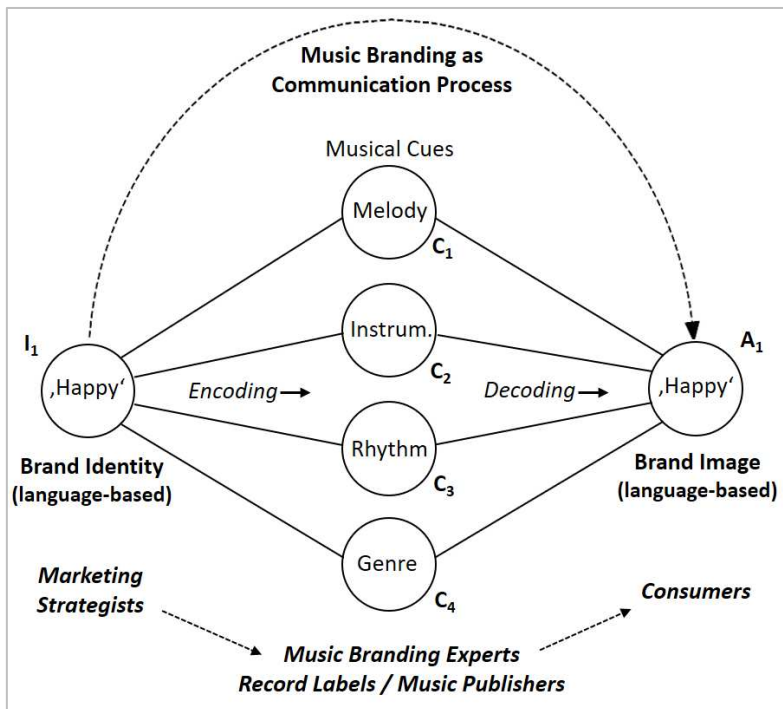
Music Branding as Communication Process

Musical Cues

Melody
$C_1$

$I_1$
‚Happy'

Instrum.
$C_2$

$A_1$
‚Happy'

Encoding →

Decoding →

Rhythm
$C_3$

Brand Identity (language-based)

Brand Image (language-based)

Genre
$C_4$

Marketing Strategists

Consumers

Music Branding Experts
Record Labels / Music Publishers